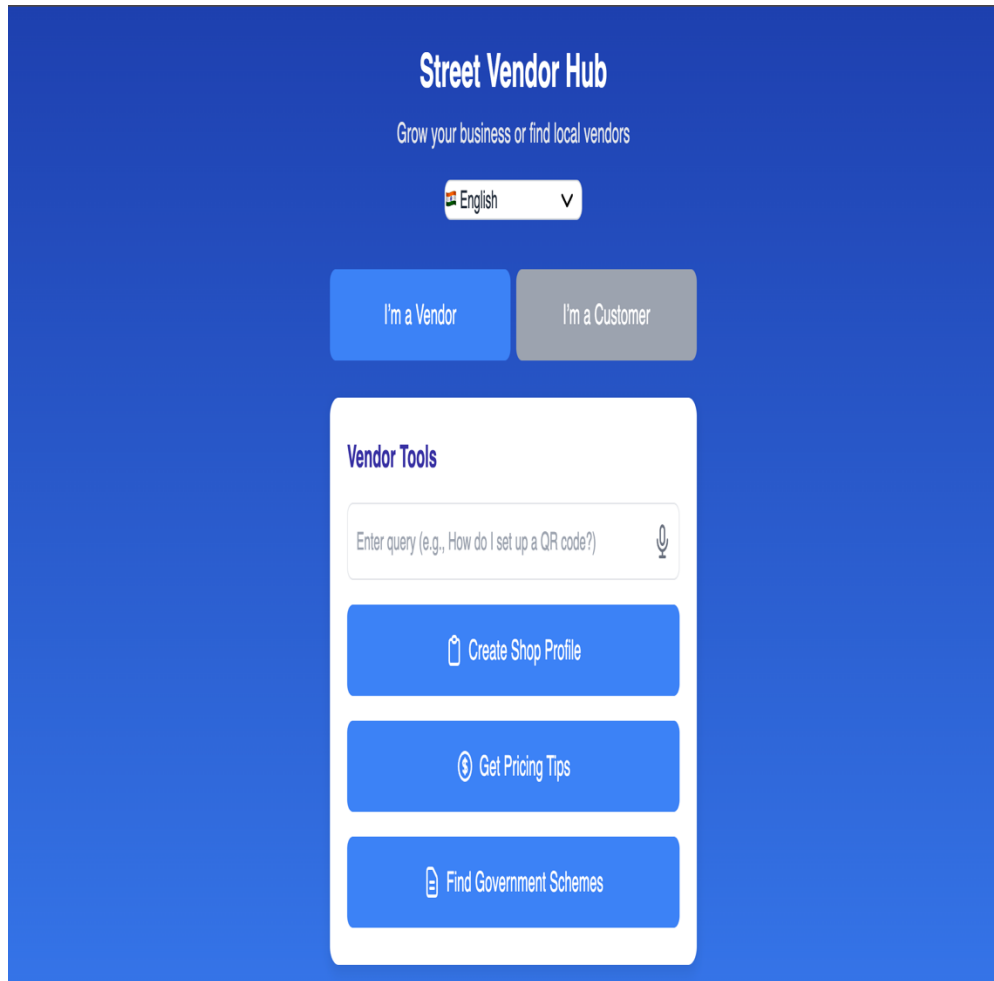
Street Vendor Hub

Grow your business or find local vendors

English

I'm a Vendor

I'm a Customer

Vendor Tools

Enter query (e.g., How do I set up a QR code?)

Create Shop Profile

Get Pricing Tips

Find Government Schemes